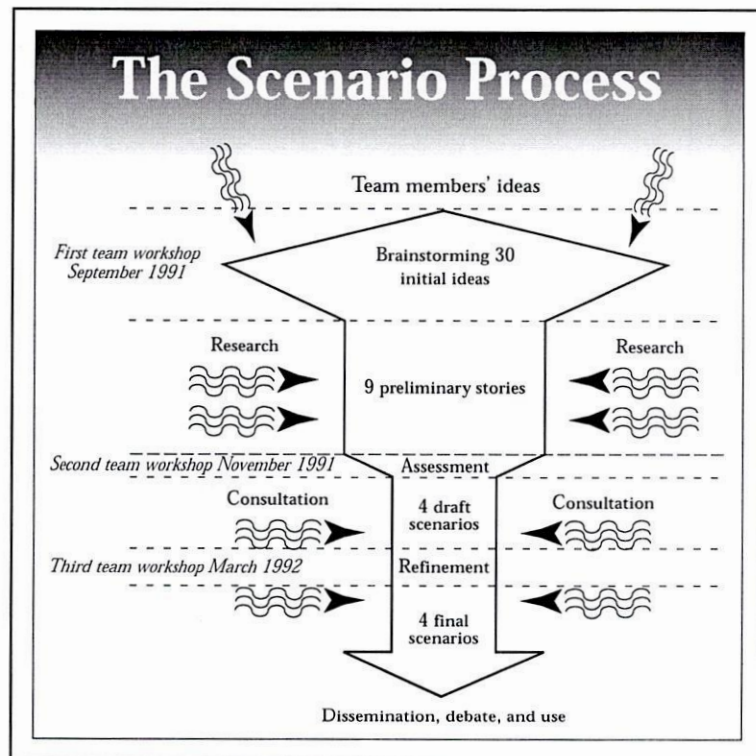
The Scenario Process

Team members' ideas

First team workshop September 1991

Brainstorming 30 initial ideas

Research

Research

9 preliminary stories

Second team workshop November 1991

Assessment

Consultation

4 draft scenarios

Consultation

Third team workshop March 1992

Refinement

4 final scenarios

Dissemination, debate, and use